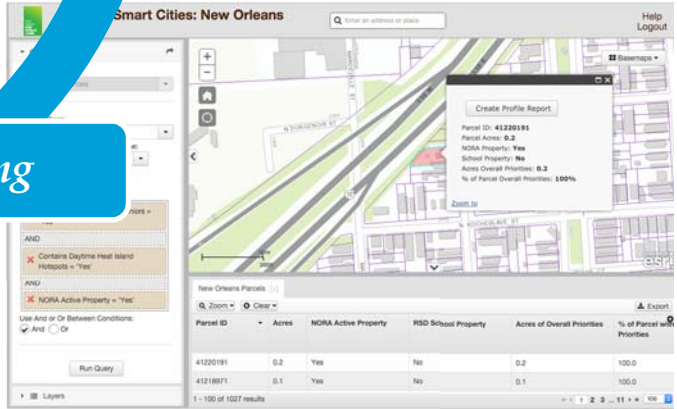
Smart Cities: New Orleans

Enter an address or place

Help
Logout

ng

iors = Yes

AND

Contains Daytime Heat Island Hotspots = 'Yes'

AND

NORA Active Property = 'Yes'

Use And or Or Between Conditions:
And Or

Run Query

Layers

Basemaps

Create Profile Report

Parcel ID: 41220191
Parcel Acres: 0.2
NORA Property: Yes
School Property: No
Acres Overall Priorities: 0.2
% of Parcel Overall Priorities: 100%

Zoom to

N DORGENOIS ST

N ROCHEBLAVE ST

esri

New Orleans Parcels

Zoom Clear

Export

| Parcel ID | Acres | NORA Active Property | RSD School Property | Acres of Overall Priorities | % of Parcel with Priorities |
|---|---|---|---|---|---|
| 41220191 | 0.2 | Yes | No | 0.2 | 100.0 |
| 41218971 | 0.1 | Yes | No | 0.1 | 100.0 |

1 - 100 of 1027 results

1 2 3 ... 11 100